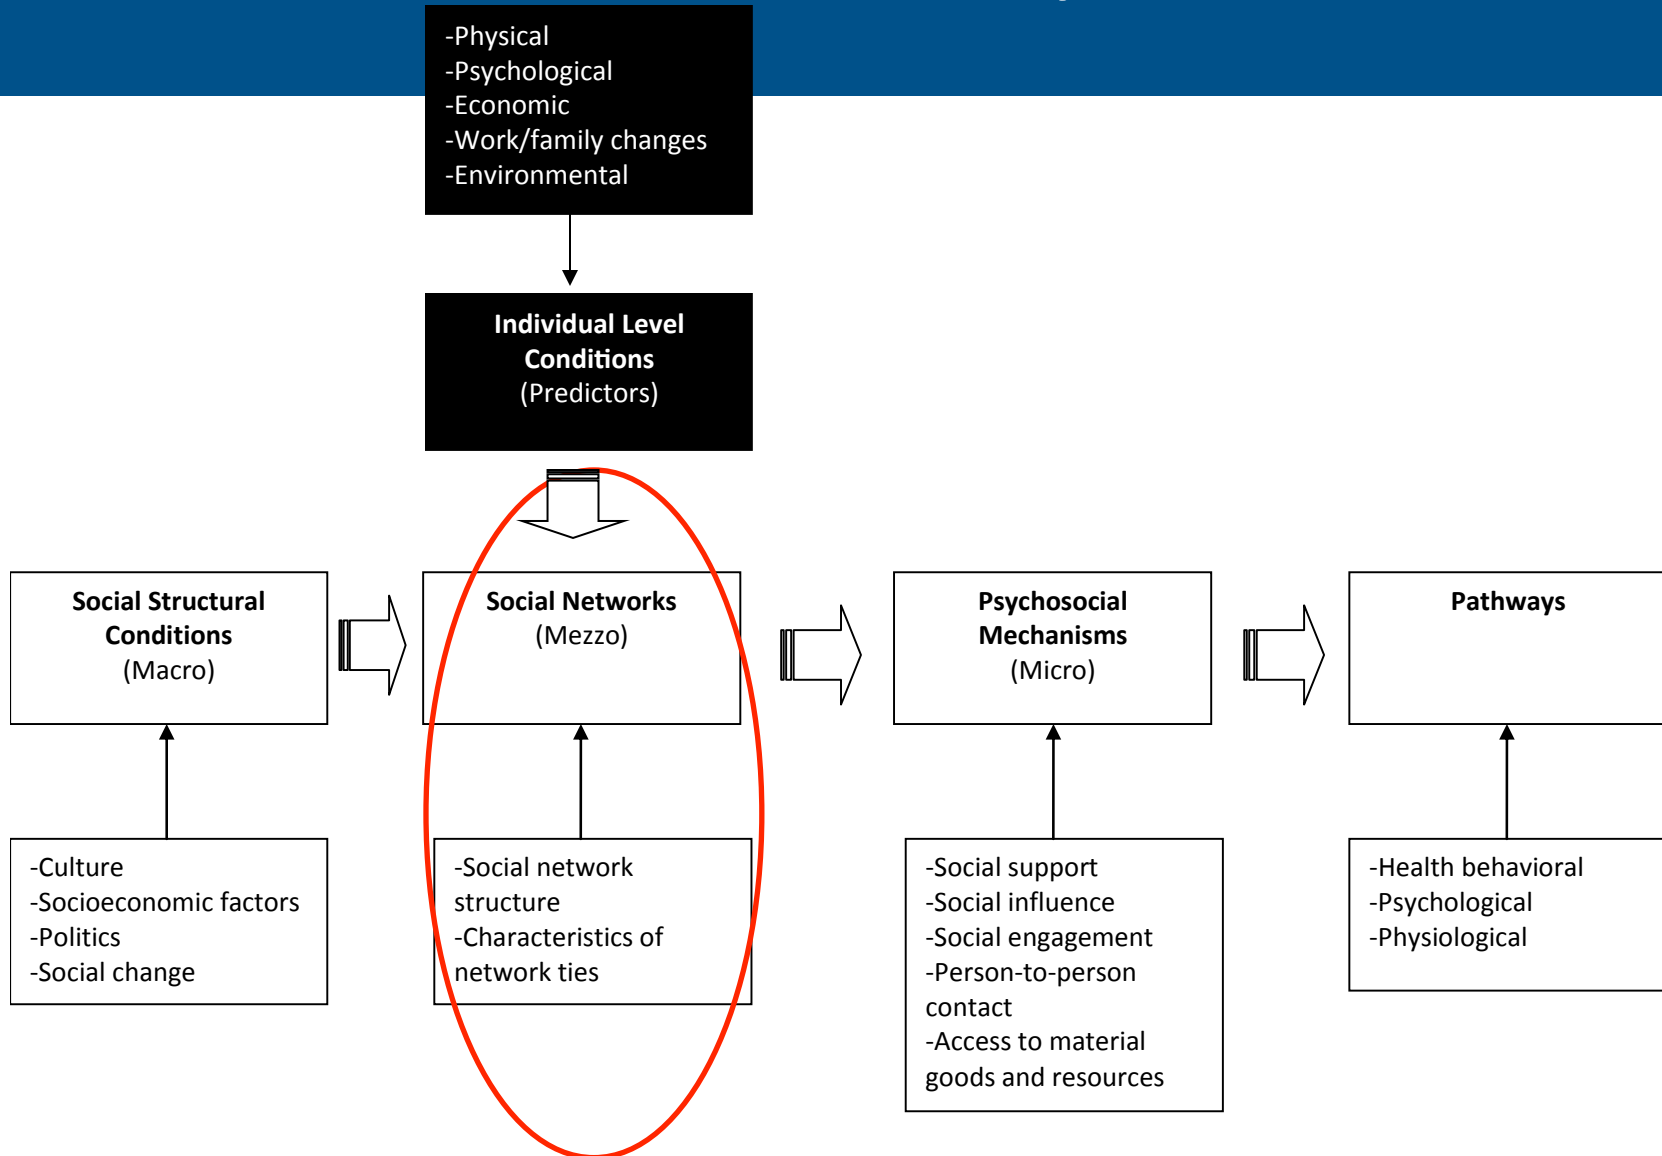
-Physical
-Psychological
-Economic
-Work/family changes
-Environmental

**Individual Level Conditions**
(Predictors)

**Social Structural Conditions**
(Macro)

**Social Networks**
(Mezzo)

**Psychosocial Mechanisms**
(Micro)

**Pathways**

-Culture
-Socioeconomic factors
-Politics
-Social change

-Social network structure
-Characteristics of network ties

-Social support
-Social influence
-Social engagement
-Person-to-person contact
-Access to material goods and resources

-Health behavioral
-Psychological
-Physiological